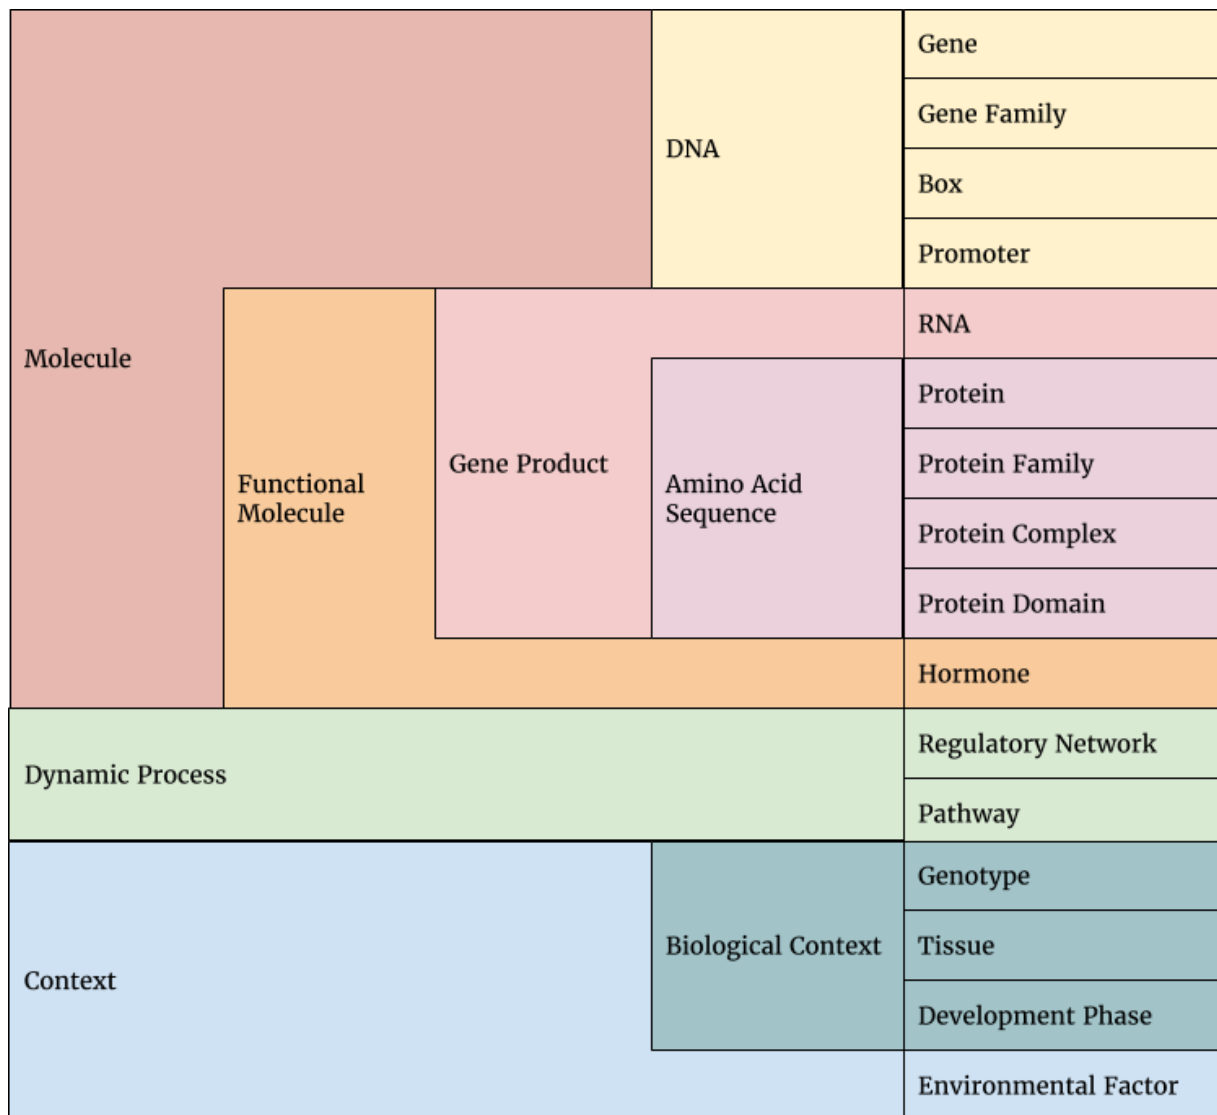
Molecule

DNA

Gene

Gene Family

Box

Promoter

Functional Molecule

Gene Product

RNA

Amino Acid Sequence

Protein

Protein Family

Protein Complex

Protein Domain

Hormone

Dynamic Process

Regulatory Network

Pathway

Context

Biological Context

Genotype

Tissue

Development Phase

Environmental Factor